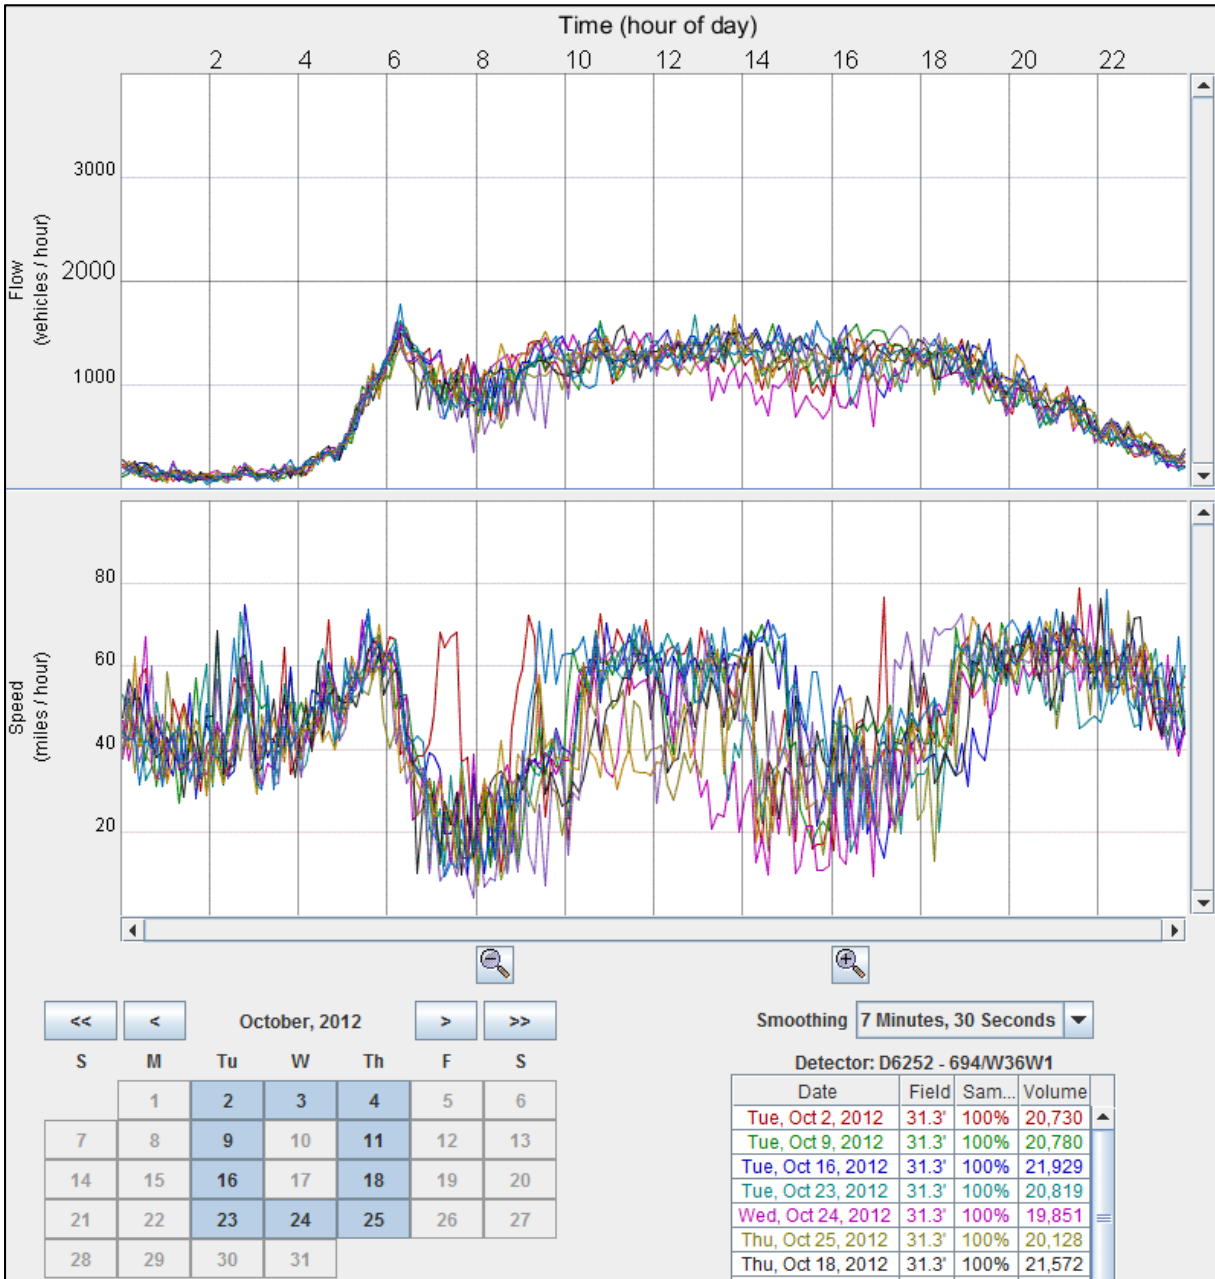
Time (hour of day)

2 4 6 8 10 12 14 16 18 20 22

Flow (vehicles / hour)

3000
2000
1000

Speed (miles / hour)

80
60
40
20

<< < October, 2012 > >>

| S | M | Tu | W | Th | F | S |
|---|---|---|---|---|---|---|
| | 1 | 2 | 3 | 4 | 5 | 6 |
| 7 | 8 | 9 | 10 | 11 | 12 | 13 |
| 14 | 15 | 16 | 17 | 18 | 19 | 20 |
| 21 | 22 | 23 | 24 | 25 | 26 | 27 |
| 28 | 29 | 30 | 31 | | | |

Smoothing 7 Minutes, 30 Seconds

Detector: D6252 - 694/W36W1

| Date | Field | Sam... | Volume |
|---|---|---|---|
| Tue, Oct 2, 2012 | 31.3' | 100% | 20,730 |
| Tue, Oct 9, 2012 | 31.3' | 100% | 20,780 |
| Tue, Oct 16, 2012 | 31.3' | 100% | 21,929 |
| Tue, Oct 23, 2012 | 31.3' | 100% | 20,819 |
| Wed, Oct 24, 2012 | 31.3' | 100% | 19,851 |
| Thu, Oct 25, 2012 | 31.3' | 100% | 20,128 |
| Thu, Oct 18, 2012 | 31.3' | 100% | 21,572 |